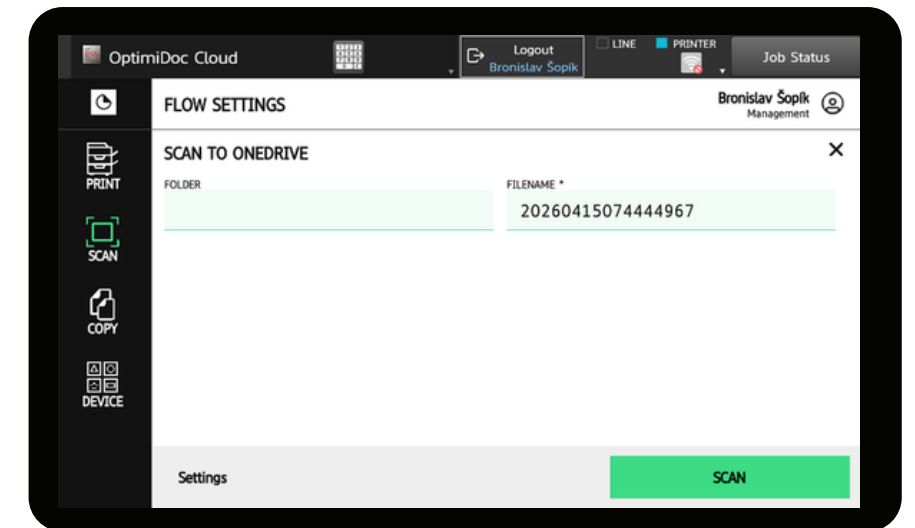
OptimiDoc Cloud

Logout
Bronislav Šopík

LINE
PRINTER

Job Status

FLOW SETTINGS

Bronislav Šopík
Management

PRINT

SCAN

COPY

DEVICE

SCAN TO ONEDRIVE

×

FOLDER

FILENAME *

20260415074444967

Settings

SCAN